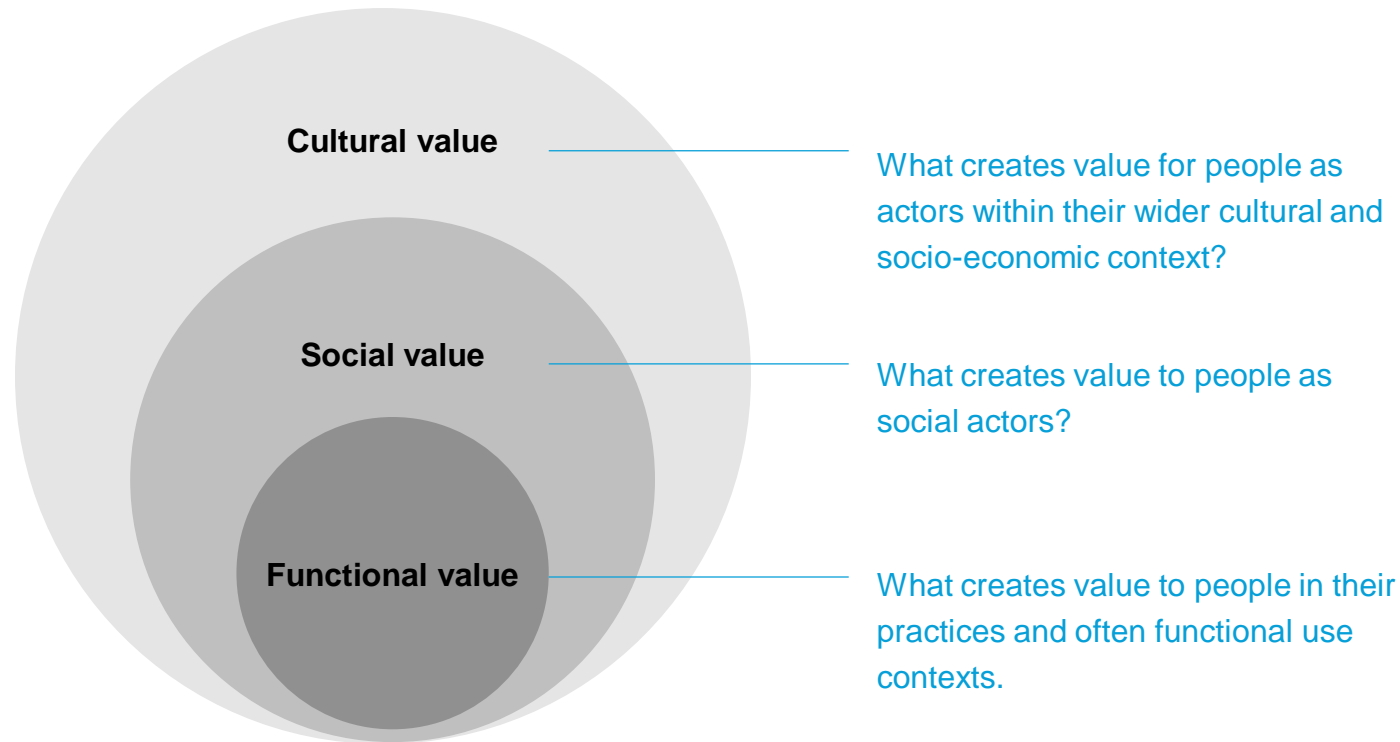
Cultural value

What creates value for people as actors within their wider cultural and socio-economic context?

Social value

What creates value to people as social actors?

Functional value

What creates value to people in their practices and often functional use contexts.